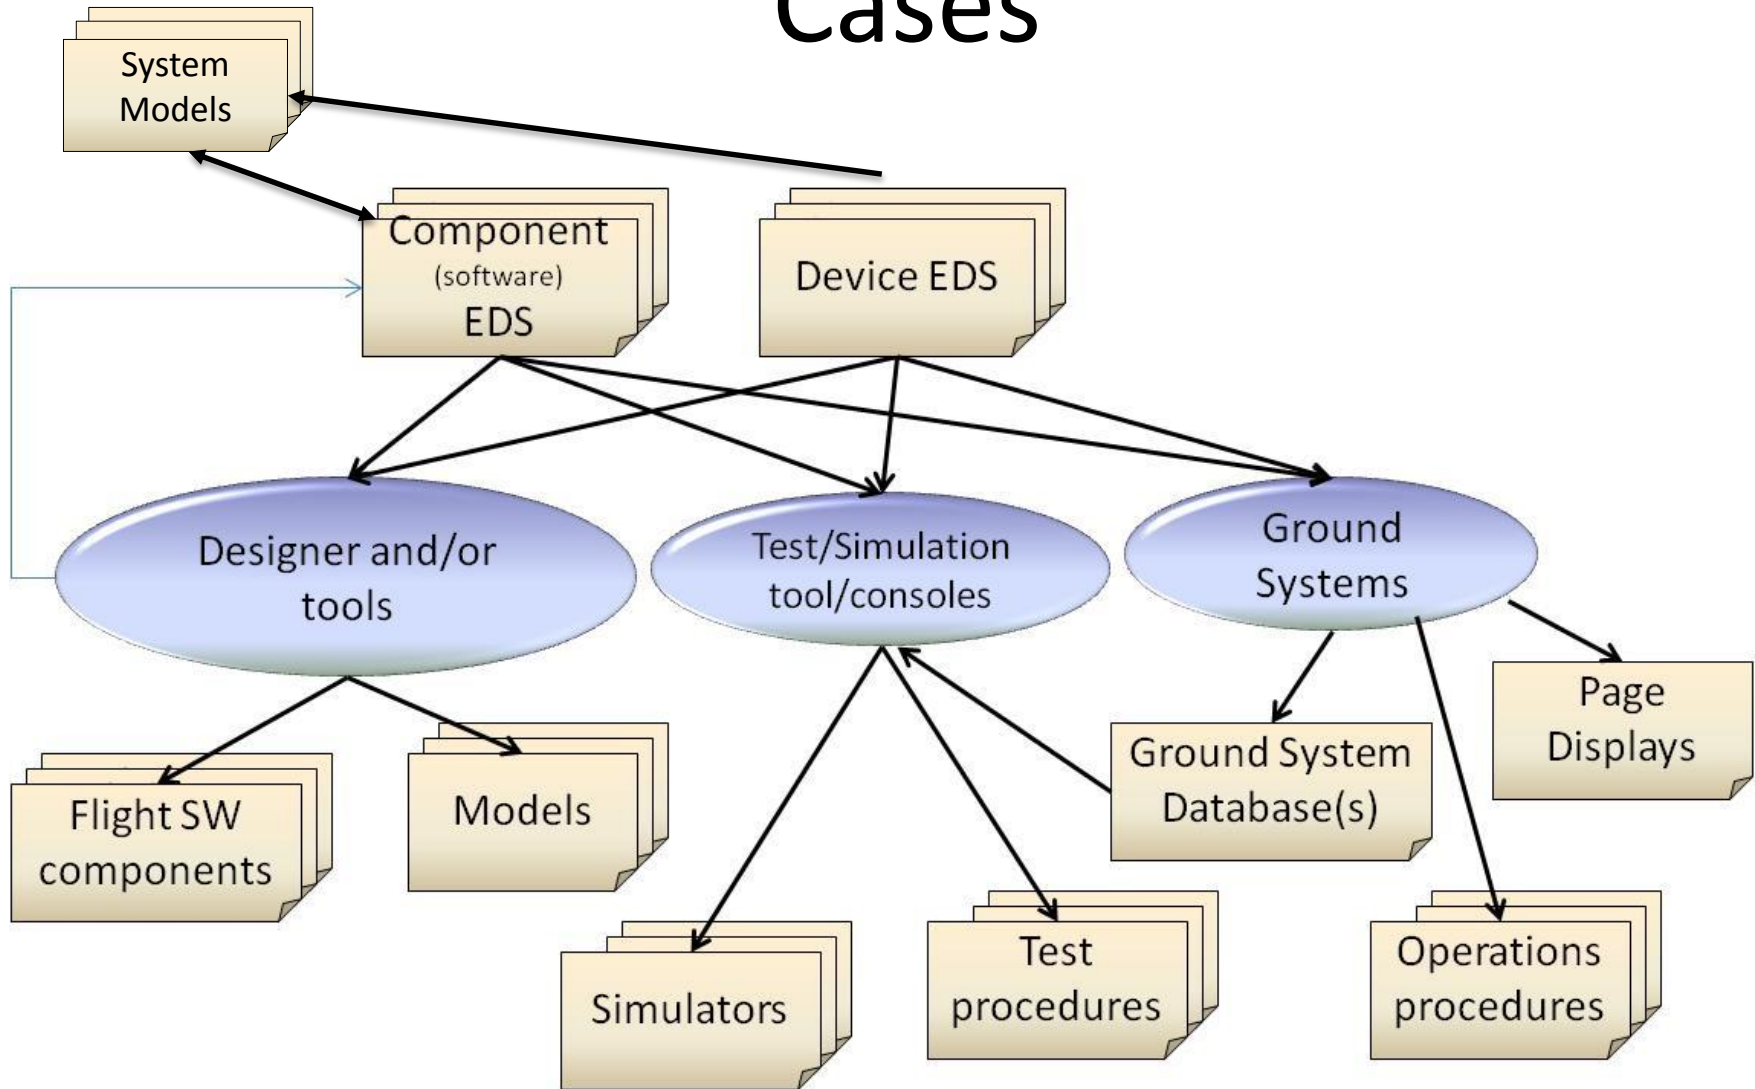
Cases

System Models

Component (software) EDS

Device EDS

Designer and/or tools

Test/Simulation tool/consoles

Ground Systems

Flight SW components

Models

Simulators

Test procedures

Ground System Database(s)

Page Displays

Operations procedures